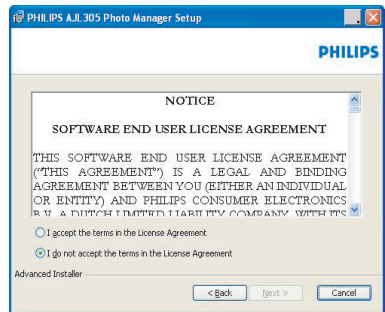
PHILIPS AJL305 Photo Manager Setup

PHILIPS

NOTICE

SOFTWARE END USER LICENSE AGREEMENT

THIS SOFTWARE END USER LICENSE AGREEMENT ("THIS AGREEMENT") IS A LEGAL AND BINDING AGREEMENT BETWEEN YOU (EITHER AN INDIVIDUAL OR ENTITY) AND PHILIPS CONSUMER ELECTRONICS B.V. A DUTCH LIMITED LIABILITY COMPANY, WITH ITS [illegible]

I accept the terms in the License Agreement

I do not accept the terms in the License Agreement

Advanced Installer

< Back Next > Cancel